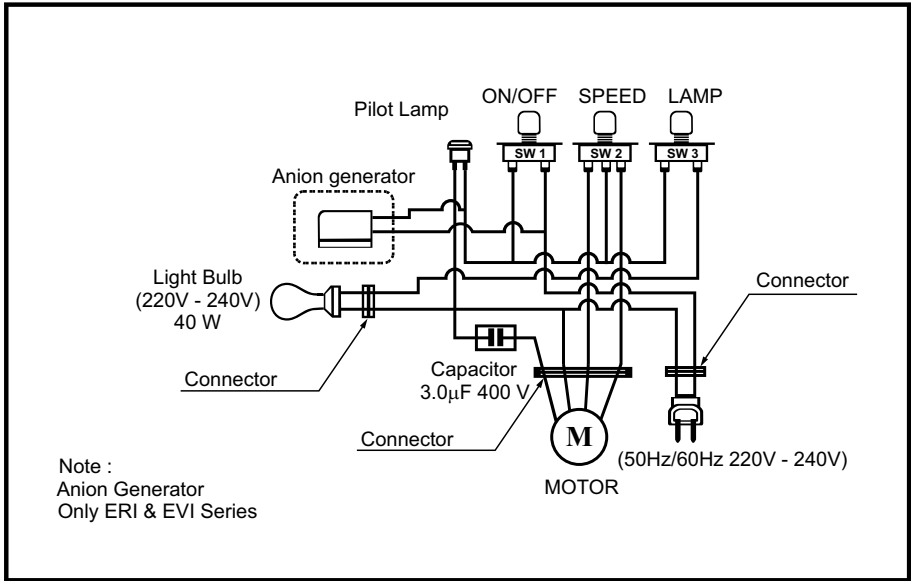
Pilot Lamp
ON/OFF
SPEED
LAMP
SW 1
SW 2
SW 3
Anion generator
Light Bulb
(220V - 240V)
40 W
Connector
Connector
Capacitor
3.0$\mu$F 400 V
Connector
M
MOTOR
(50Hz/60Hz 220V - 240V)
Note :
Anion Generator
Only ERI & EVI Series